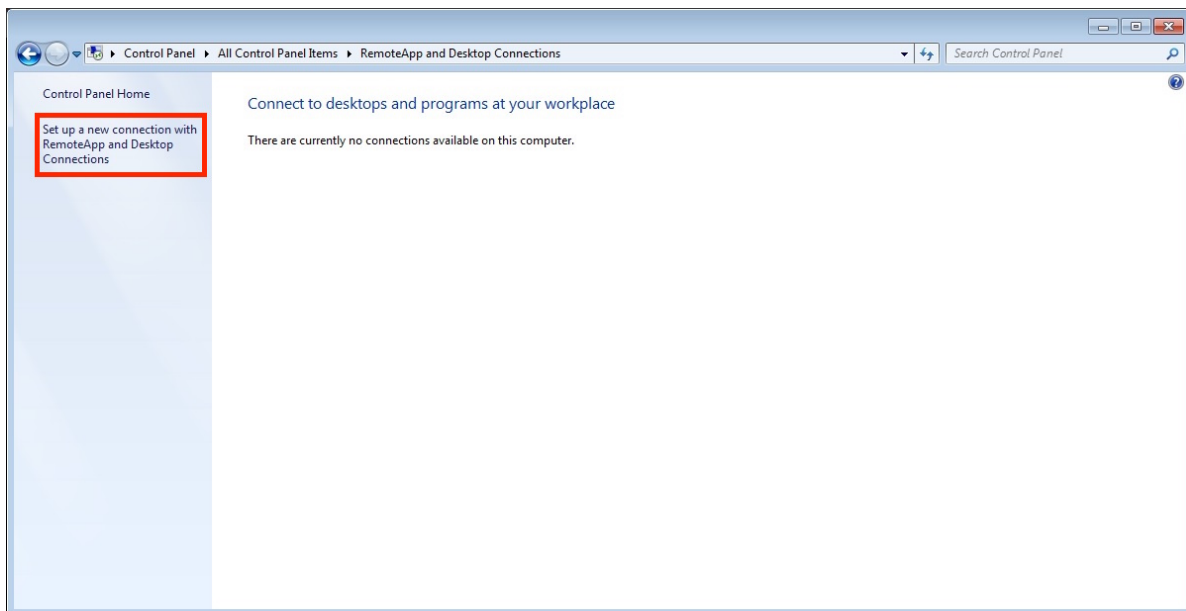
Control Panel ▸ All Control Panel Items ▸ RemoteApp and Desktop Connections

Search Control Panel

Control Panel Home

Set up a new connection with RemoteApp and Desktop Connections

Connect to desktops and programs at your workplace

There are currently no connections available on this computer.